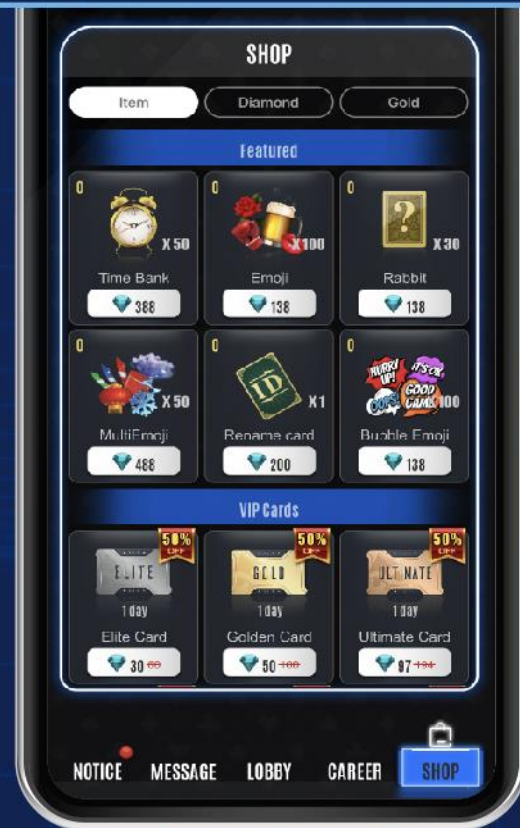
SHOP

Item
Diamond
Gold

Featured

0
X 50
Time Bank
388

0
X100
Emoji
138

0
?
X 30
Rabbit
138

0
X 50
MultiEmoji
488

0
ID
X1
Rename card
200

0
HURRY UP! IT'S OK GOOD GAME OOPS
100
Bubble Emoji
138

VIP Cards

50% OFF
ELITE
1 day
Elite Card
30 60

50% OFF
GOLD
1 day
Golden Card
50 100

50% OFF
ULTIMATE
1 day
Ultimate Card
97 194

NOTICE
MESSAGE
LOBBY
CAREER
SHOP